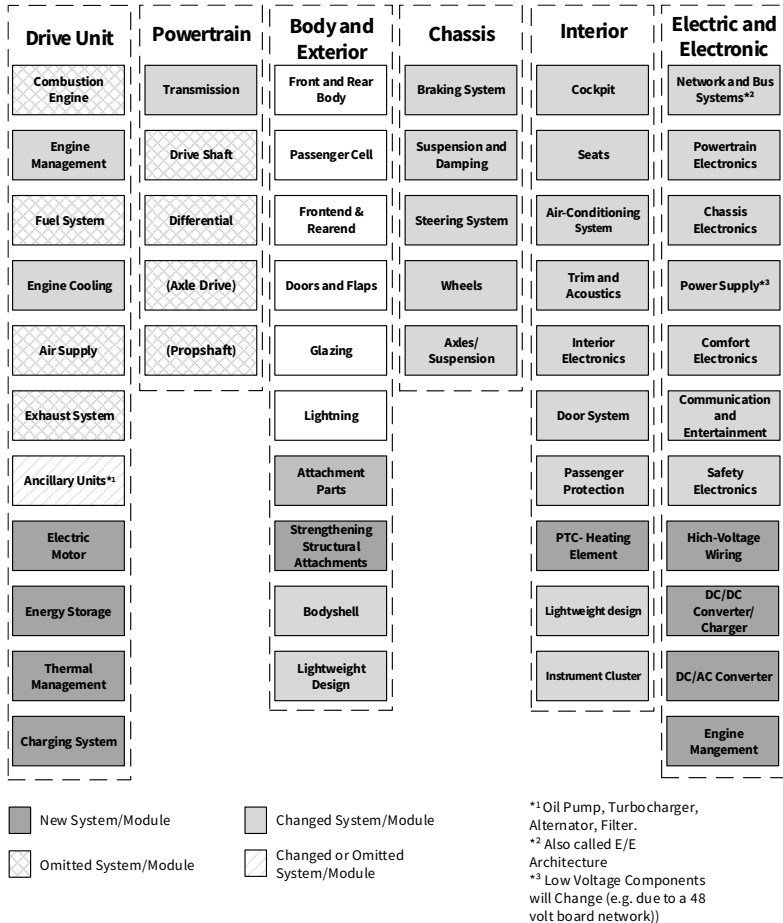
Drive Unit

Combustion Engine

Engine Management

Fuel System

Engine Cooling

Air Supply

Exhaust System

Ancillary Units$^{*1}$

Electric Motor

Energy Storage

Thermal Management

Charging System

Powertrain

Transmission

Drive Shaft

Differential

(Axle Drive)

(Propshaft)

Body and Exterior

Front and Rear Body

Passenger Cell

Frontend & Rearend

Doors and Flaps

Glazing

Lightning

Attachment Parts

Strengthening Structural Attachments

Bodyshell

Lightweight Design

Chassis

Braking System

Suspension and Damping

Steering System

Wheels

Axles/ Suspension

Interior

Cockpit

Seats

Air-Conditioning System

Trim and Acoustics

Interior Electronics

Door System

Passenger Protection

PTC- Heating Element

Lightweight design

Instrument Cluster

Electric and Electronic

Network and Bus Systems$^{*2}$

Powertrain Electronics

Chassis Electronics

Power Supply$^{*3}$

Comfort Electronics

Communication and Entertainment

Safety Electronics

Hich-Voltage Wiring

DC/DC Converter/ Charger

DC/AC Converter

Engine Mangement

New System/Module

Omitted System/Module

Changed System/Module

Changed or Omitted System/Module

$^{*1}$ Oil Pump, Turbocharger, Alternator, Filter.
$^{*2}$ Also called E/E Architecture
$^{*3}$ Low Voltage Components will Change (e.g. due to a 48 volt board network))